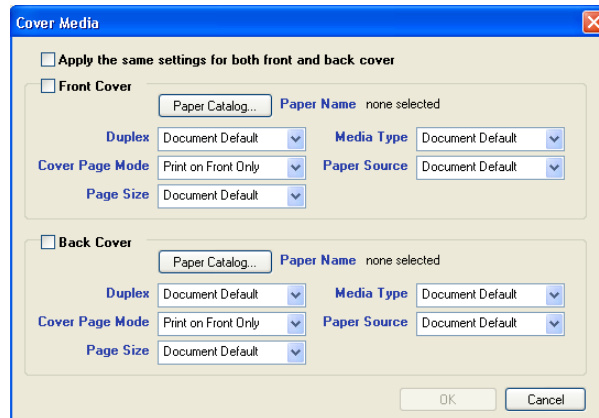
Cover Media

Apply the same settings for both front and back cover

Front Cover

Paper Catalog...

Paper Name none selected

Duplex Document Default

Media Type Document Default

Cover Page Mode Print on Front Only

Paper Source Document Default

Page Size Document Default

Back Cover

Paper Catalog...

Paper Name none selected

Duplex Document Default

Media Type Document Default

Cover Page Mode Print on Front Only

Paper Source Document Default

Page Size Document Default

OK

Cancel